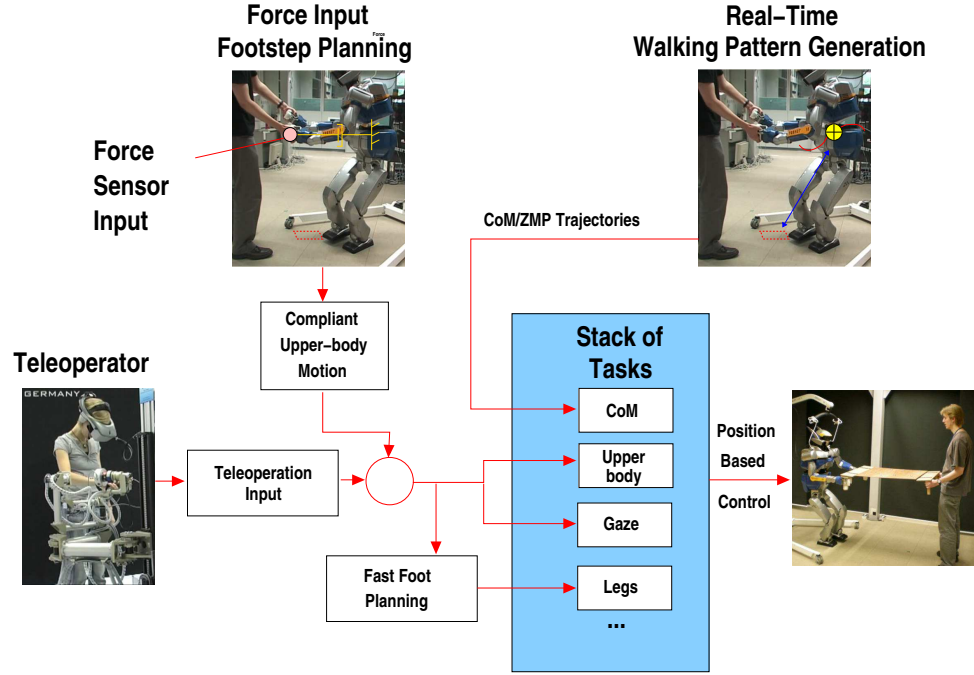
Force Input
Footstep Planning

Force

Real–Time
Walking Pattern Generation

Force
Sensor
Input

CoM/ZMP Trajectories

Compliant
Upper–body
Motion

Teleoperator

GERMANY

Stack of
Tasks

CoM

Upper
body

Gaze

Legs

...

Teleoperation
Input

Fast Foot
Planning

Position
Based
Control